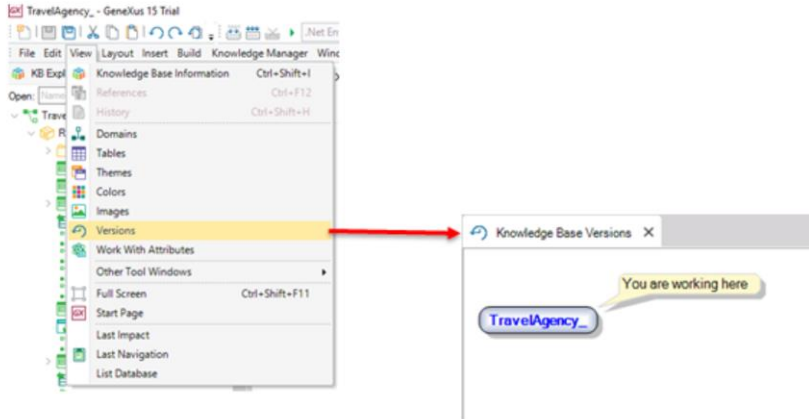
TravelAgency_ - GeneXus 15 Trial

.Net En

File Edit View Layout Insert Build Knowledge Manager Wind

KB Expl

Open:

Trave

R

Knowledge Base Information Ctrl+Shift+I
References Ctrl+F12
History Ctrl+Shift+H
Domains
Tables
Themes
Colors
Images
Versions
Work With Attributes
Other Tool Windows
Full Screen Ctrl+Shift+F11
Start Page
Last Impact
Last Navigation
List Database

Knowledge Base Versions ✕

You are working here

TravelAgency_